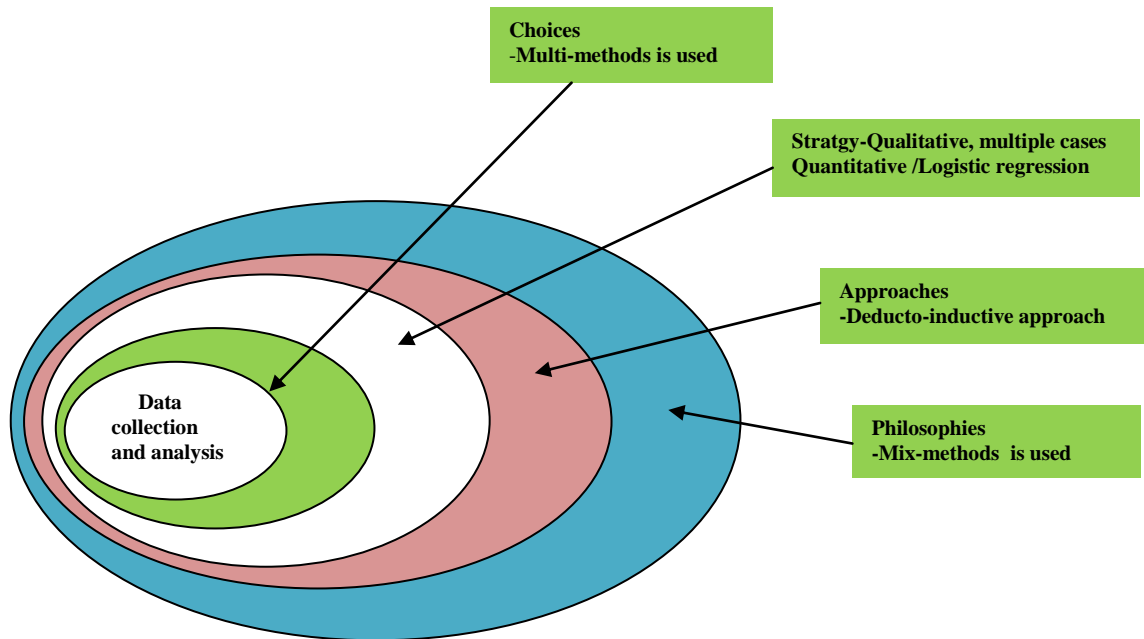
Choices
-Multi-methods is used

Stratgy-Qualitative, multiple cases
Quantitative /Logistic regression

Approaches
-Deducto-inductive approach

Philosophies
-Mix-methods is used

Data collection and analysis